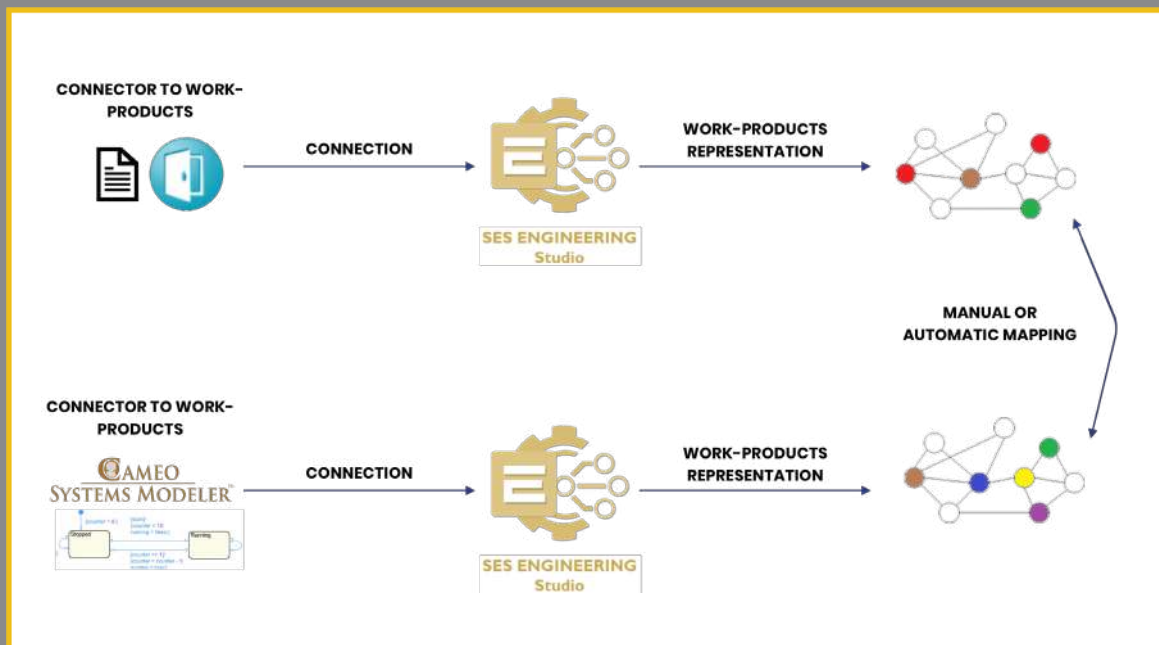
CONNECTOR TO WORK-PRODUCTS

CONNECTION

SES ENGINEERING Studio

WORK-PRODUCTS REPRESENTATION

MANUAL OR AUTOMATIC MAPPING

CONNECTOR TO WORK-PRODUCTS

CAMEO SYSTEMS MODELER™

Stopped

Running

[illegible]

CONNECTION

SES ENGINEERING Studio

WORK-PRODUCTS REPRESENTATION